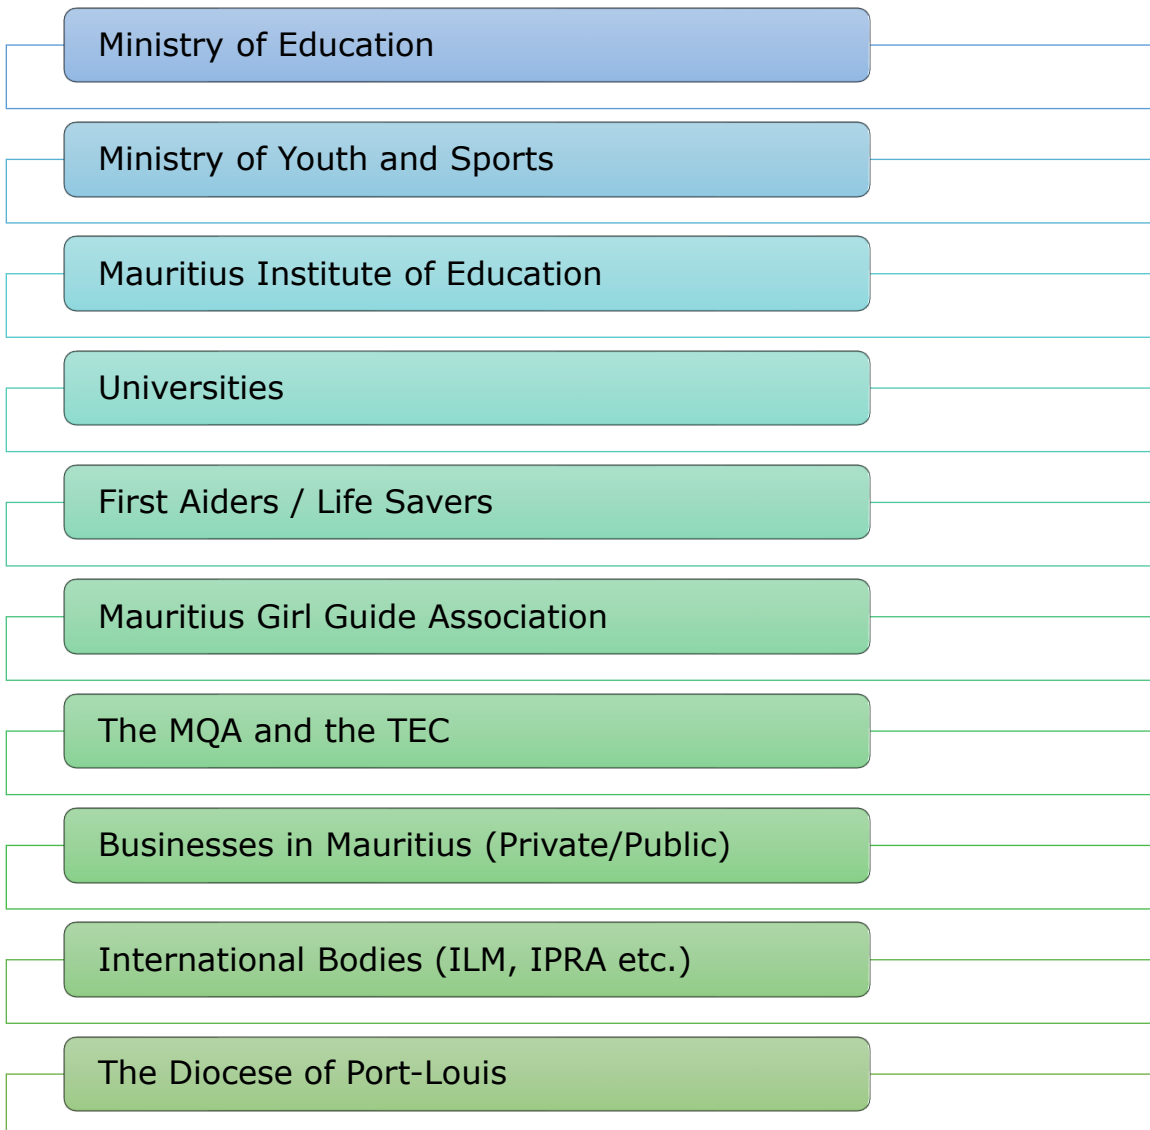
Ministry of Education

Ministry of Youth and Sports

Mauritius Institute of Education

Universities

First Aiders / Life Savers

Mauritius Girl Guide Association

The MQA and the TEC

Businesses in Mauritius (Private/Public)

International Bodies (ILM, IPRA etc.)

The Diocese of Port-Louis